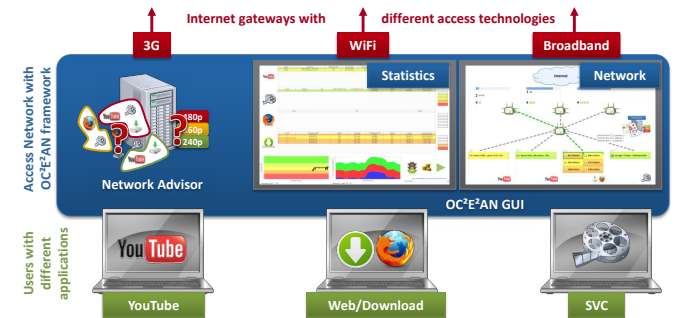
Internet gateways with different access technologies

3G

WiFi

Broadband

Access Network with OC$^2$E$^2$AN framework

480p
360p
240p

Network Advisor

Statistics

Network

Internet

OC$^2$E$^2$AN GUI

Users with different applications

YouTube

YouTube

Web/Download

SVC